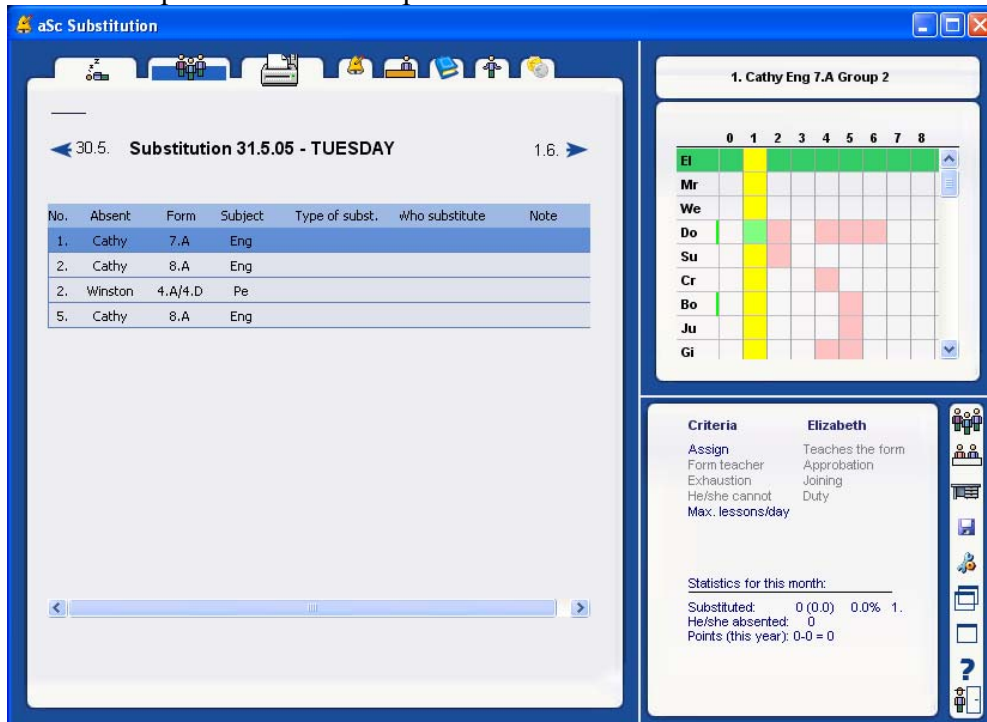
aSc Substitution

30.5. Substitution 31.5.05 - TUESDAY 1.6.

| No. | Absent | Form | Subject | Type of subst. | Who substitute | Note |
|---|---|---|---|---|---|---|
| 1. | Cathy | 7.A | Eng | | | |
| 2. | Cathy | 8.A | Eng | | | |
| 2. | Winston | 4.A/4.D | Pe | | | |
| 5. | Cathy | 8.A | Eng | | | |

1. Cathy Eng 7.A Group 2

| | 0 | 1 | 2 | 3 | 4 | 5 | 6 | 7 | 8 |
|---|---|---|---|---|---|---|---|---|---|
| El | | | | | | | | | |
| Mr | | | | | | | | | |
| We | | | | | | | | | |
| Do | | | | | | | | | |
| Su | | | | | | | | | |
| Cr | | | | | | | | | |
| Bo | | | | | | | | | |
| Ju | | | | | | | | | |
| Gi | | | | | | | | | |

Criteria Elizabeth
Assign Teaches the form
Form teacher Approbation
Exhaustion Joining
He/she cannot Duty
Max. lessons/day

Statistics for this month:
Substituted: 0 (0.0) 0.0% 1.
He/she absented: 0
Points (this year): 0-0 = 0